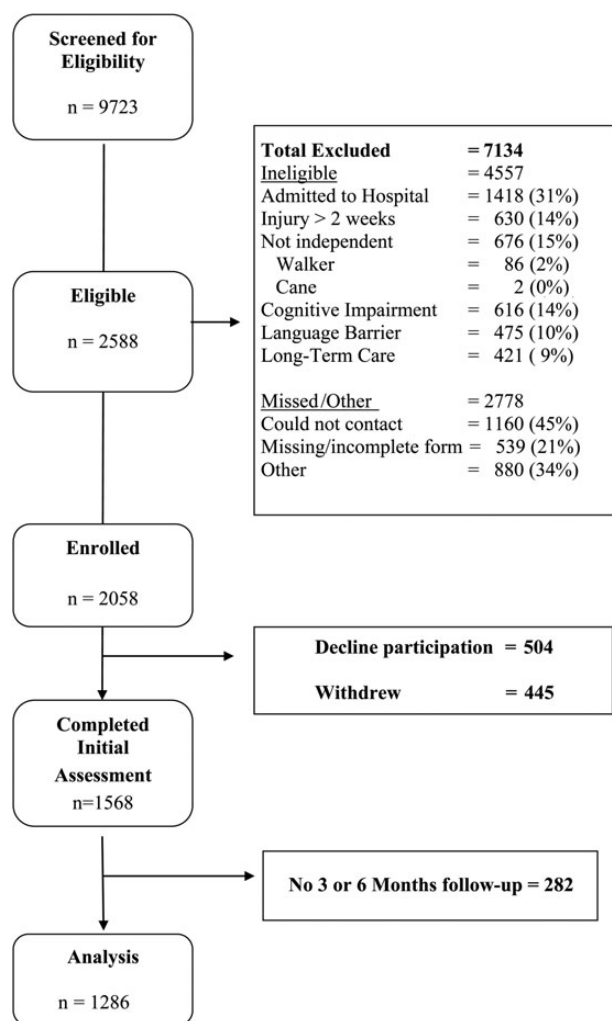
Screened for Eligibility

n = 9723

Total Excluded = 7134
Ineligible = 4557
Admitted to Hospital = 1418 (31%)
Injury > 2 weeks = 630 (14%)
Not independent = 676 (15%)
Walker = 86 (2%)
Cane = 2 (0%)
Cognitive Impairment = 616 (14%)
Language Barrier = 475 (10%)
Long-Term Care = 421 ( 9%)

Missed/Other = 2778
Could not contact = 1160 (45%)
Missing/incomplete form = 539 (21%)
Other = 880 (34%)

Eligible

n = 2588

Enrolled

n = 2058

Decline participation = 504

Withdrew = 445

Completed Initial Assessment
n=1568

No 3 or 6 Months follow-up = 282

Analysis

n = 1286